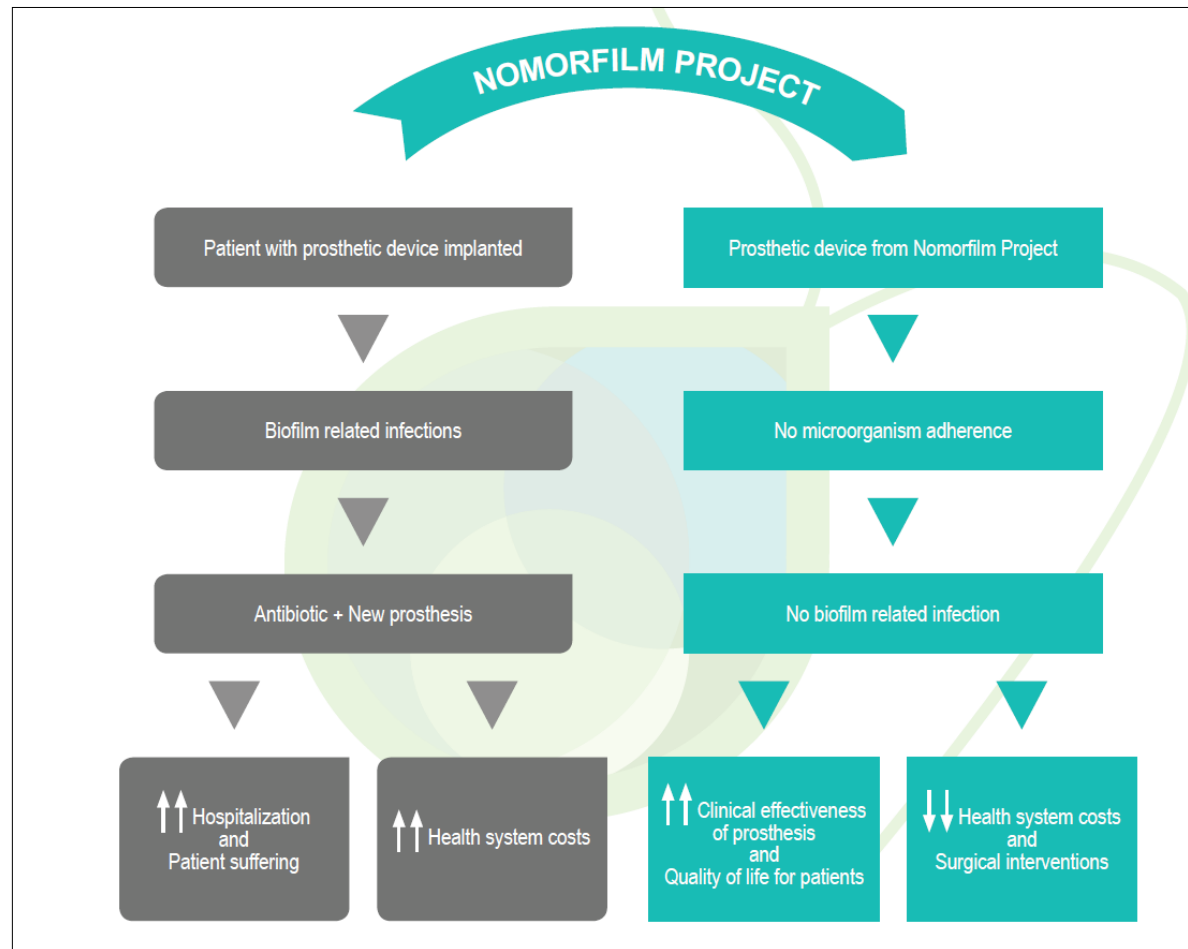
NOMORFILM PROJECT

Patient with prosthetic device implanted

Biofilm related infections

Antibiotic + New prosthesis

↑↑ Hospitalization and Patient suffering

↑↑ Health system costs

Prosthetic device from Nomorfilm Project

No microorganism adherence

No biofilm related infection

↑↑ Clinical effectiveness of prosthesis and Quality of life for patients

↓↓ Health system costs and Surgical interventions